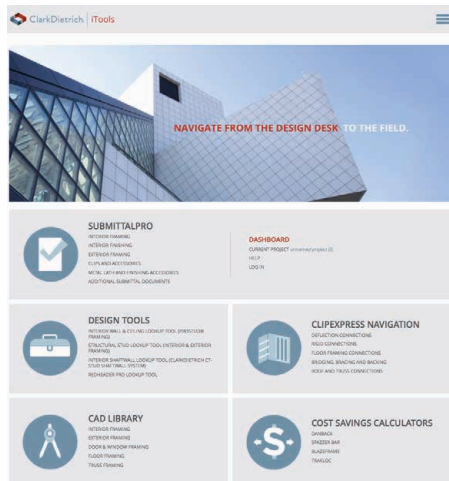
ClarkDietrich | iTools

NAVIGATE FROM THE DESIGN DESK TO THE FIELD.

SUBMITTALPRO
INTERIOR FRAMING
INTERIOR FINISHING
EXTERIOR FRAMING
CLIPS AND ACCESSORIES
METAL LATH AND FINISHING ACCESSORIES
ADDITIONAL SUBMITTAL DOCUMENTS

DASHBOARD
CURRENT PROJECT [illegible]
HELP
LOG IN

DESIGN TOOLS
INTERIOR WALL & CEILING LOOKUP TOOL (INTERIOR FRAMING)
STRUCTURAL STUD LOOKUP TOOL (INTERIOR & EXTERIOR FRAMING)
INTERIOR SHAFTWALL LOOKUP TOOL (CLARKDIETRICH CT-STUD SHAFTWALL SYSTEM)
RED HEADER PRO LOOKUP TOOL

CLIPEXPRESS NAVIGATION
DEFLECTION CONNECTIONS
RIGID CONNECTIONS
FLOOR FRAMING CONNECTIONS
BRIDGING, BRACING AND BACKING
ROOF AND TRUSS CONNECTIONS

CAD LIBRARY
INTERIOR FRAMING
EXTERIOR FRAMING
DOOR & WINDOW FRAMING
FLOOR FRAMING
TRUSS FRAMING

COST SAVINGS CALCULATORS
DANBACK
SPAZZER BAR
BLAZEFRAME
TRAKLOC